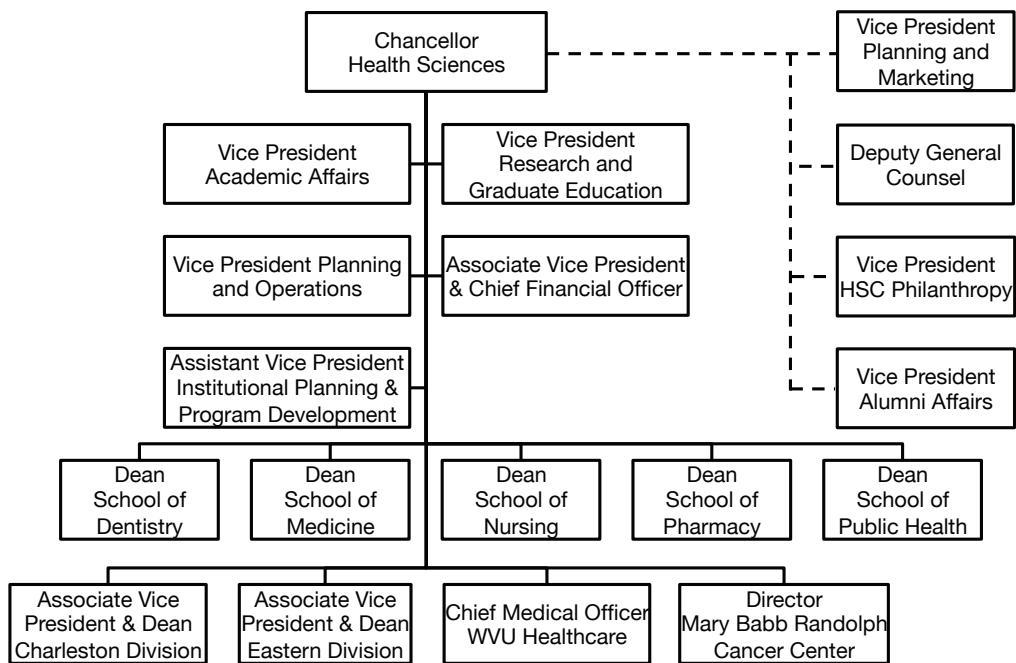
Chancellor
Health Sciences

Vice President
Planning and
Marketing

Vice President
Academic Affairs

Vice President
Research and
Graduate Education

Deputy General
Counsel

Vice President Planning
and Operations

Associate Vice President
& Chief Financial Officer

Vice President
HSC Philanthropy

Assistant Vice President
Institutional Planning &
Program Development

Vice President
Alumni Affairs

Dean
School of
Dentistry

Dean
School of
Medicine

Dean
School of
Nursing

Dean
School of
Pharmacy

Dean
School of
Public Health

Associate Vice
President & Dean
Charleston Division

Associate Vice
President & Dean
Eastern Division

Chief Medical Officer
WVU Healthcare

Director
Mary Babb Randolph
Cancer Center